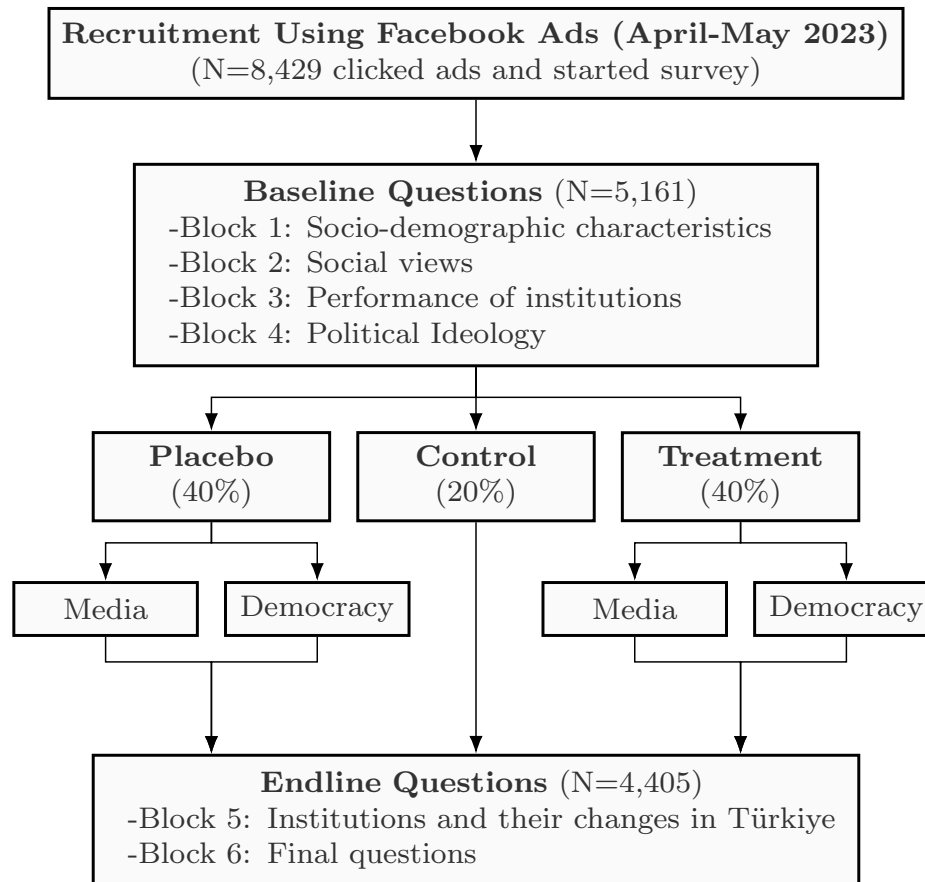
Recruitment Using Facebook Ads (April-May 2023)
(N=8,429 clicked ads and started survey)

Baseline Questions (N=5,161)
-Block 1: Socio-demographic characteristics
-Block 2: Social views
-Block 3: Performance of institutions
-Block 4: Political Ideology

Placebo
(40%)

Control
(20%)

Treatment
(40%)

Media

Democracy

Media

Democracy

Endline Questions (N=4,405)
-Block 5: Institutions and their changes in Türkiye
-Block 6: Final questions